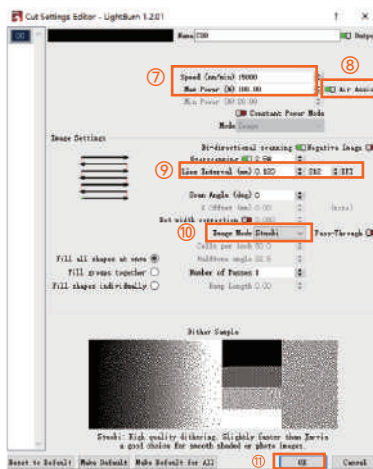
Cut Settings Editor - LightBurn 1.2.01

C00

Name C00

Output

⑦

Speed (mm/min) 15000

Max Power (%) 100.00

⑧

Air Assist

Min Power (%) 10.00

Constant Power Mode

Mode Image

Image Settings

Bi-directional scanning

Negative Image

Overscanning 2.5%

⑨

Line Interval (mm) 0.120

282

0.212

Scan Angle (deg) 0

X Offset (mm) 0.00

(mm/s)

Dot width correction 0.00

⑩

Image Mode Stucki

Pass-Through

Cells per inch 50.0

Halftone angle 22.5

Fill all shapes at once

Fill groups together

Number of Passes 1

Fill shapes individually

Ramp Length 0.00

Dither Sample

Stucki: High quality dithering. Slightly faster than Jarvis, a good choice for smooth shaded or photo images.

Reset to Default

Make Default

Make Default for All

⑪

OK

Cancel